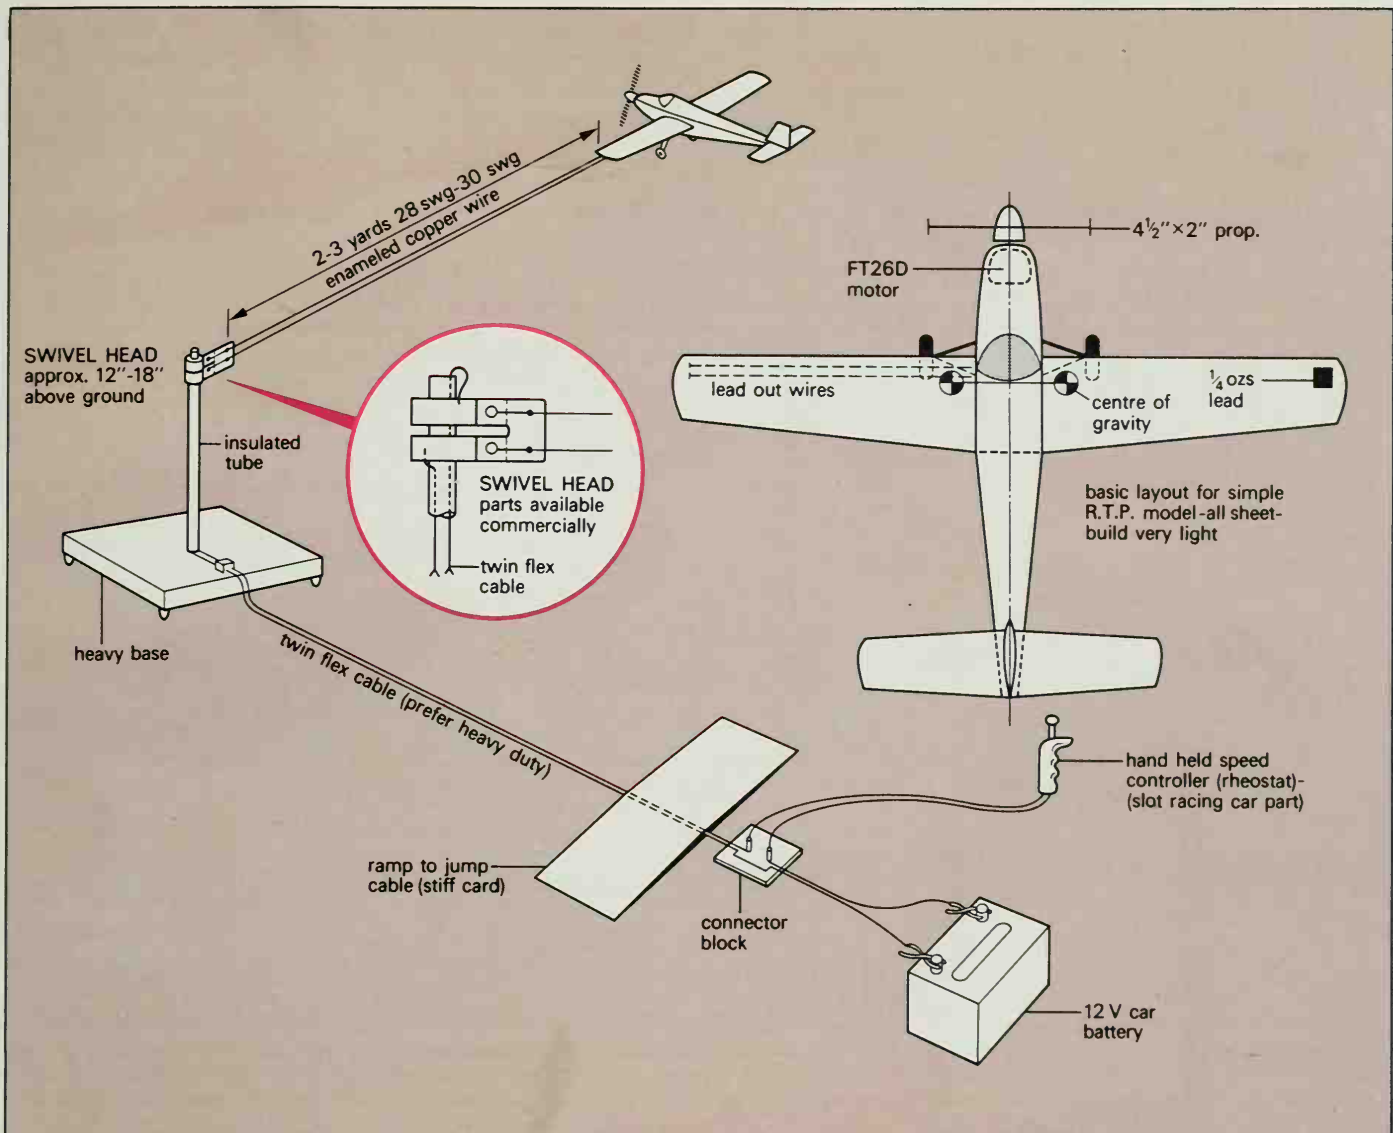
2-3 yards 28 swg-30 swg enameled copper wire

SWIVEL HEAD approx. 12"-18" above ground

insulated tube

SWIVEL HEAD parts available commercially

twin flex cable

heavy base

twin flex cable (prefer heavy duty)

$4\frac{1}{2}$"×2" prop.

FT26D motor

lead out wires

centre of gravity

$\frac{1}{4}$ ozs lead

basic layout for simple R.T.P. model-all sheet-build very light

hand held speed controller (rheostat)-(slot racing car part)

ramp to jump cable (stiff card)

connector block

12 V car battery